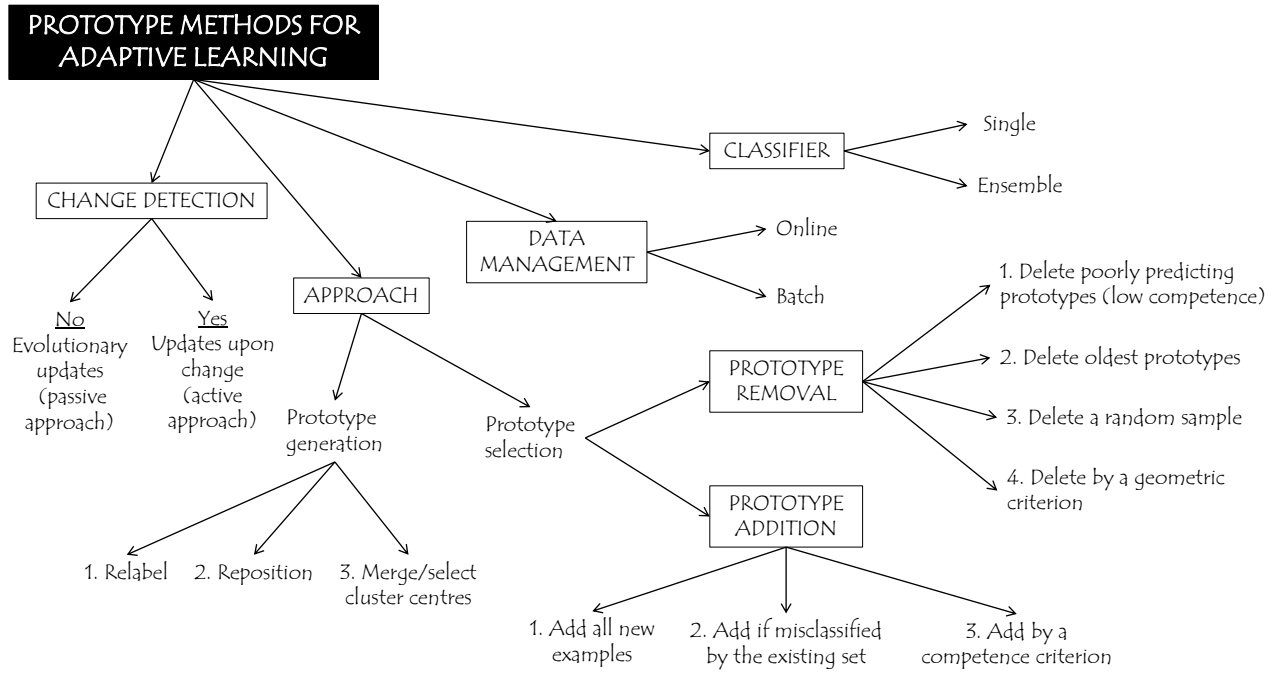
PROTOTYPE METHODS FOR ADAPTIVE LEARNING

CHANGE DETECTION

No
Evolutionary updates (passive approach)

Yes
Updates upon change (active approach)

APPROACH

Prototype generation

1. Relabel

2. Reposition

3. Merge/select cluster centres

Prototype selection

DATA MANAGEMENT

Online

Batch

CLASSIFIER

Single

Ensemble

PROTOTYPE REMOVAL

1. Delete poorly predicting prototypes (low competence)

2. Delete oldest prototypes

3. Delete a random sample

4. Delete by a geometric criterion

PROTOTYPE ADDITION

1. Add all new examples

2. Add if misclassified by the existing set

3. Add by a competence criterion